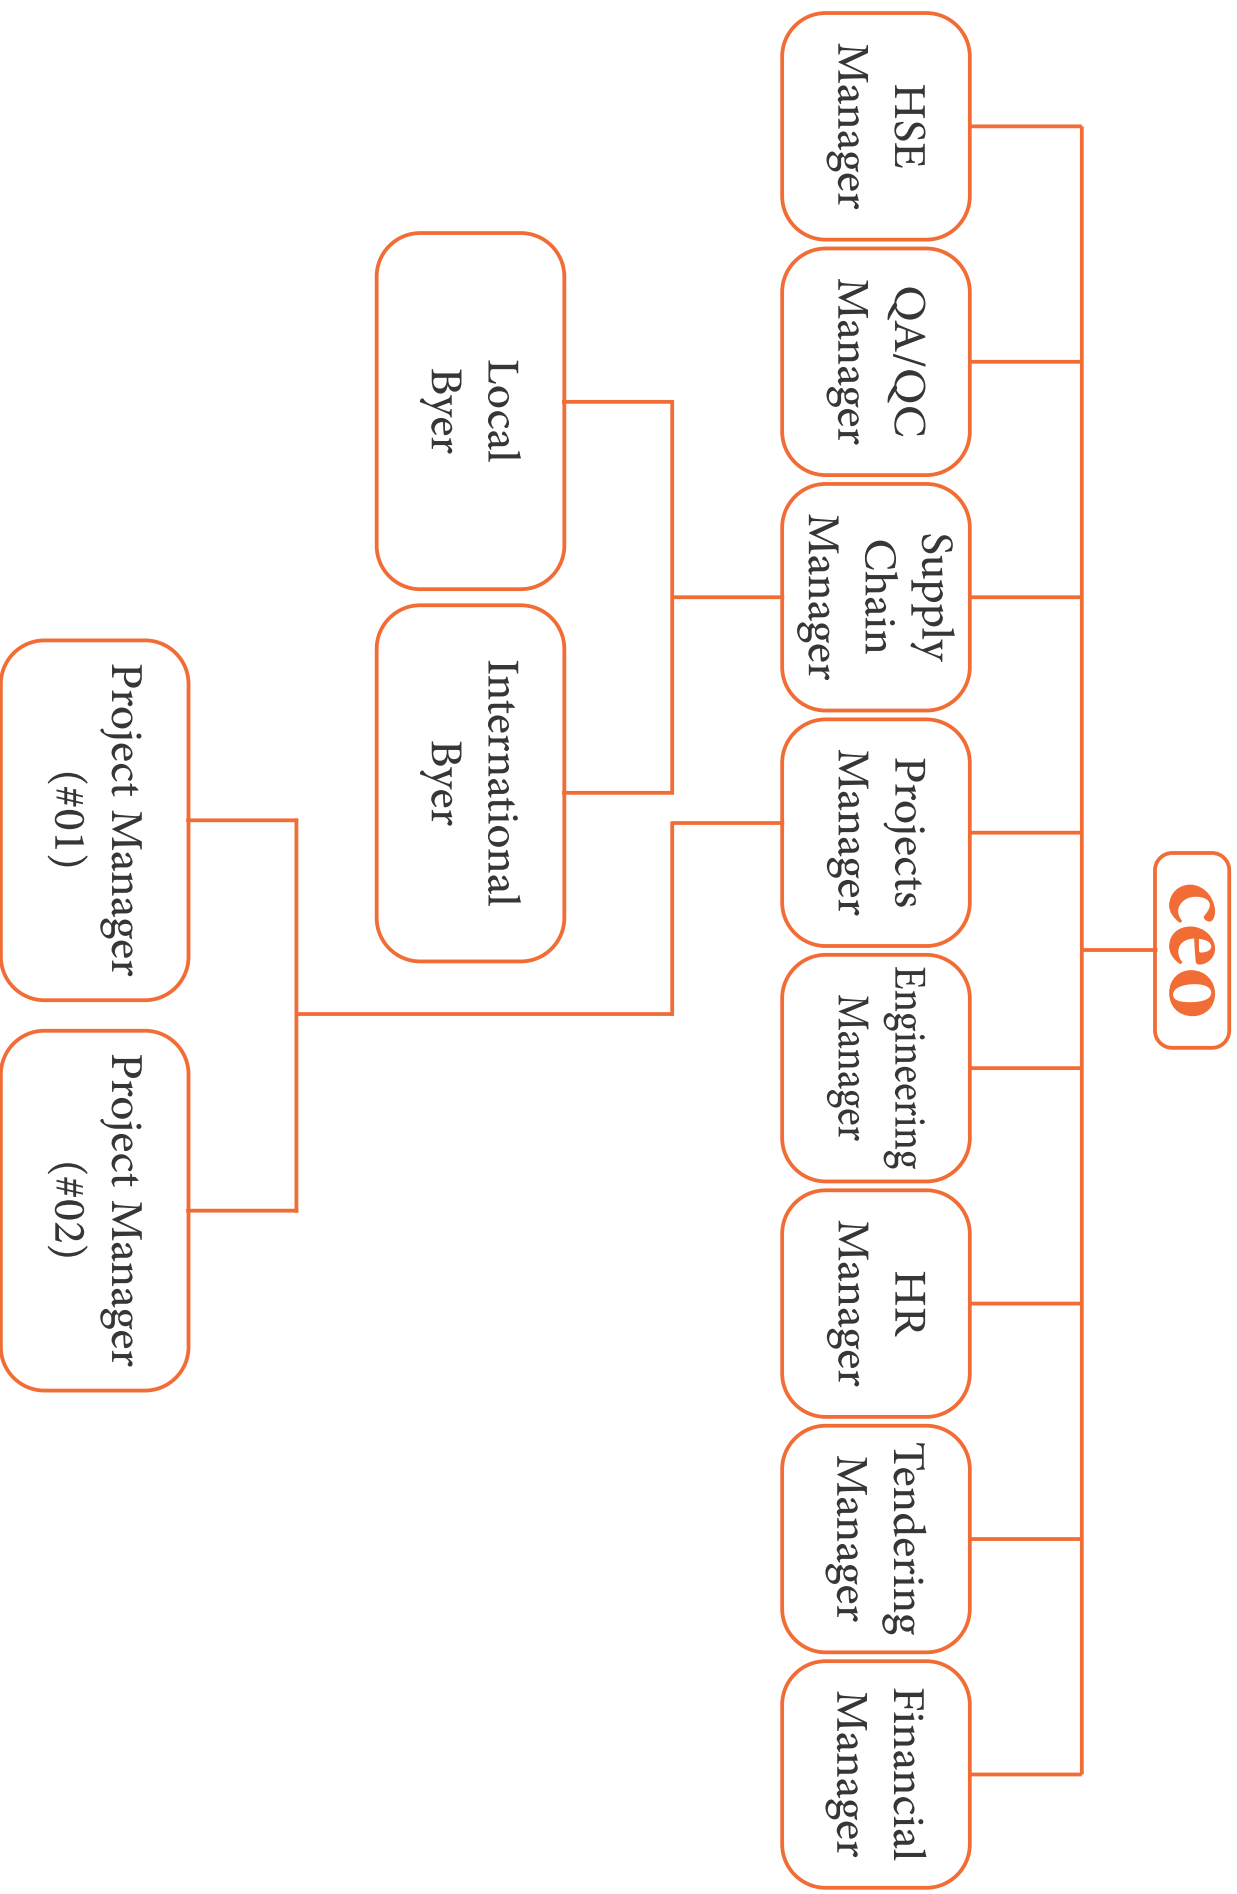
ceo

HSE Manager

QA/QC Manager

Supply Chain Manager

Projects Manager

Engineering Manager

HR Manager

Tendering Manager

Financial Manager

Local Byer

International Byer

Project Manager (#01)

Project Manager (#02)